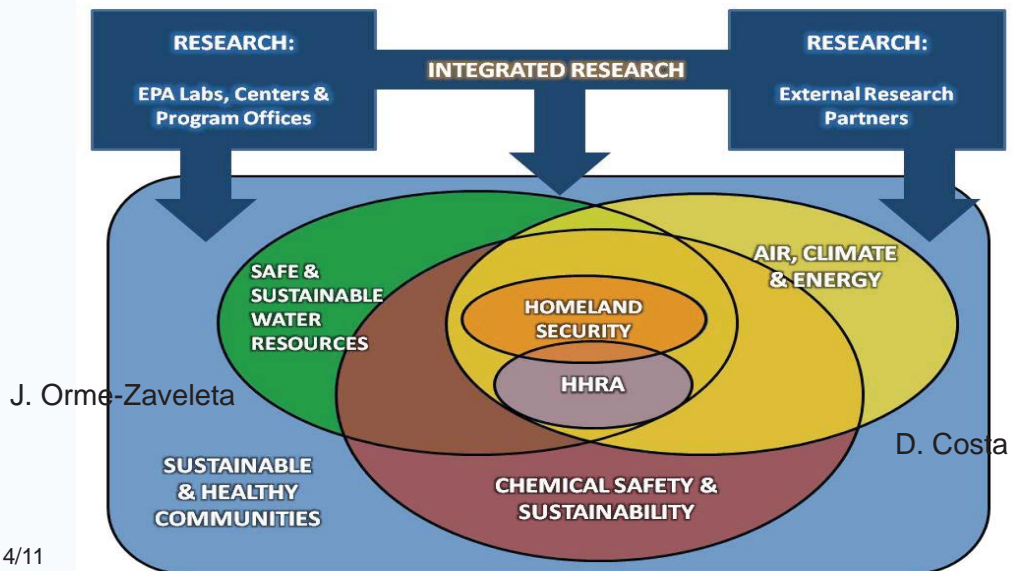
RESEARCH:

EPA Labs, Centers & Program Offices

INTEGRATED RESEARCH

RESEARCH:

External Research Partners

SAFE & SUSTAINABLE WATER RESOURCES

AIR, CLIMATE & ENERGY

HOMELAND SECURITY

HHRA

J. Orme-Zaveleta

D. Costa

SUSTAINABLE & HEALTHY COMMUNITIES

CHEMICAL SAFETY & SUSTAINABILITY

4/11